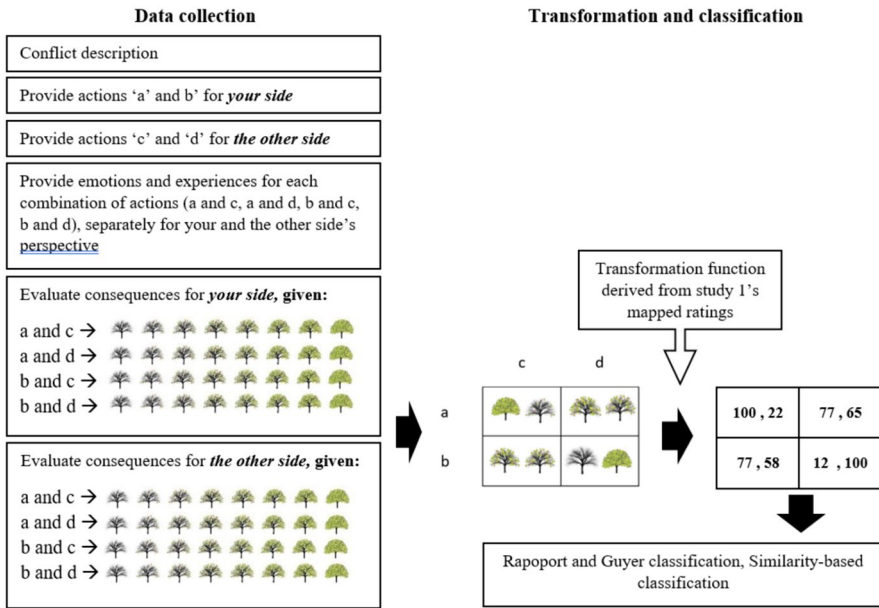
Data collection

Conflict description

Provide actions ‘a’ and b’ for *your side*

Provide actions ‘c’ and ‘d’ for *the other side*

Provide emotions and experiences for each combination of actions (a and c, a and d, b and c, b and d), separately for your and the other side’s perspective

Evaluate consequences for *your side,* given:

a and c →
a and d →
b and c →
b and d →

Evaluate consequences for *the other side,* given:

a and c →
a and d →
b and c →
b and d →

Transformation and classification

Transformation function derived from study 1’s mapped ratings

c d
a
b

| 100 , 22 | 77 , 65 |
|---|---|
| 77 , 58 | 12 , 100 |

Rapoport and Guyer classification, Similarity-based classification